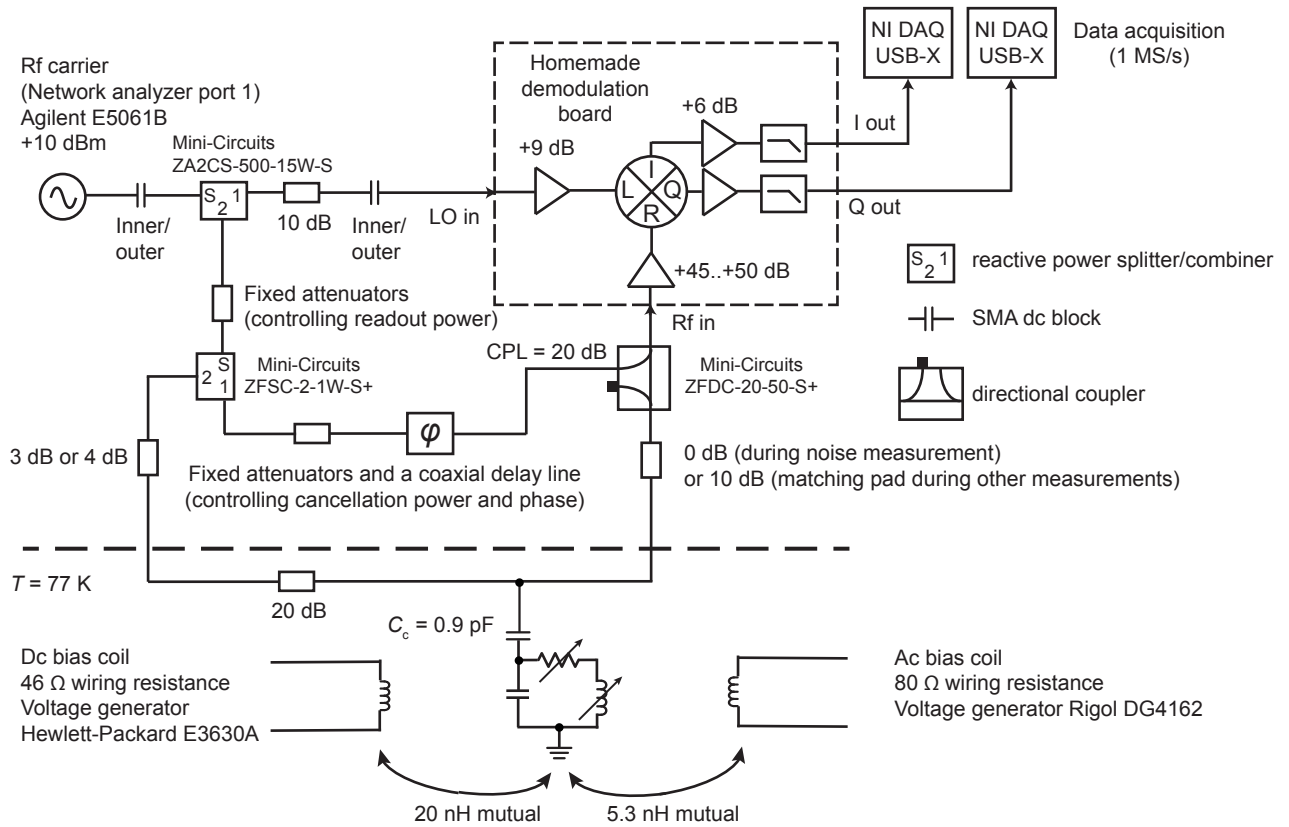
NI DAQ USB-X

NI DAQ USB-X

Data acquisition (1 MS/s)

Rf carrier (Network analyzer port 1) Agilent E5061B +10 dBm

Homemade demodulation board

+6 dB

+9 dB

I out

Mini-Circuits ZA2CS-500-15W-S

$S_2$ 1

10 dB

I

L

Q

R

Q out

Inner/ outer

Inner/ outer

LO in

$S_2$ 1 reactive power splitter/combiner

+45..+50 dB

Fixed attenuators (controlling readout power)

SMA dc block

Rf in

S 2 1

Mini-Circuits ZFSC-2-1W-S+

CPL = 20 dB

Mini-Circuits ZFDC-20-50-S+

directional coupler

$\varphi$

3 dB or 4 dB

0 dB (during noise measurement) or 10 dB (matching pad during other measurements)

Fixed attenuators and a coaxial delay line (controlling cancellation power and phase)

$T$ = 77 K

20 dB

$C_c$ = 0.9 pF

Dc bias coil 46 Ω wiring resistance Voltage generator Hewlett-Packard E3630A

Ac bias coil 80 Ω wiring resistance Voltage generator Rigol DG4162

20 nH mutual

5.3 nH mutual